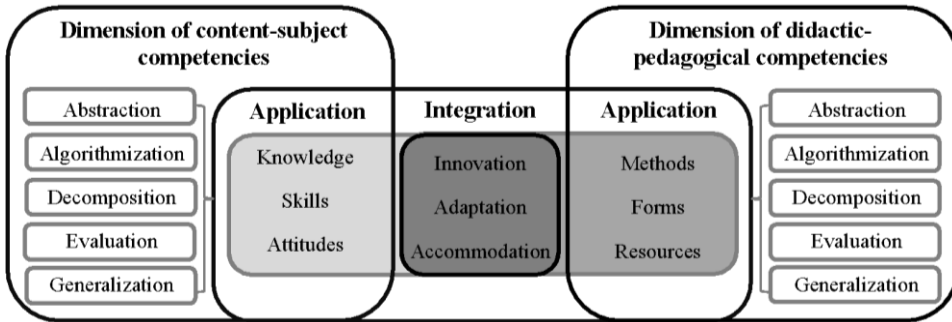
Dimension of content-subject competencies

Abstraction

Algorithmization

Decomposition

Evaluation

Generalization

Application

Knowledge

Skills

Attitudes

Integration

Innovation

Adaptation

Accommodation

Application

Methods

Forms

Resources

Dimension of didactic-pedagogical competencies

Abstraction

Algorithmization

Decomposition

Evaluation

Generalization